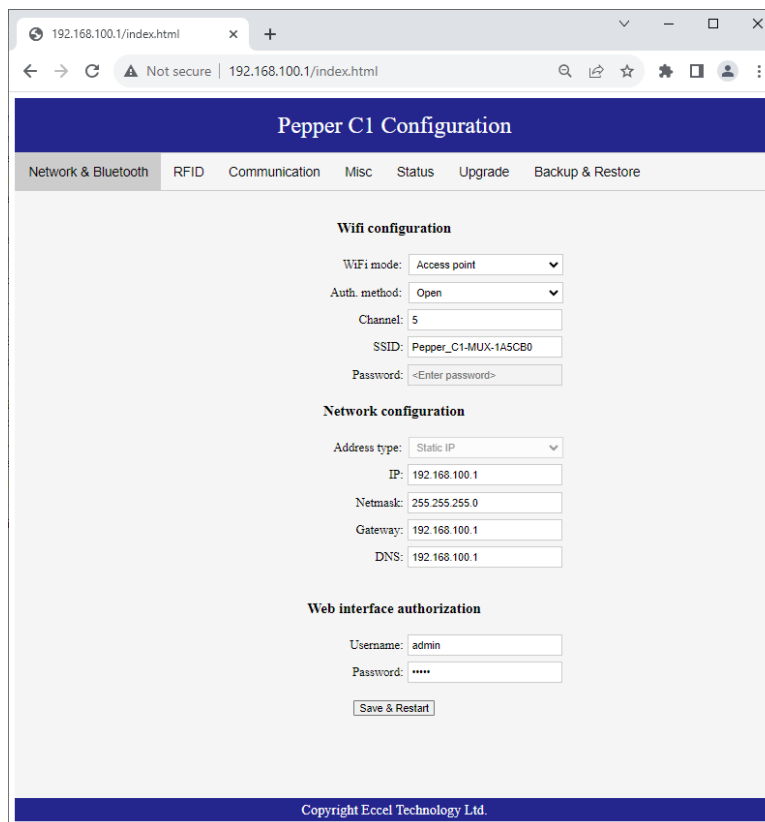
192.168.100.1/index.html

Not secure | 192.168.100.1/index.html

Pepper C1 Configuration

Network & Bluetooth RFID Communication Misc Status Upgrade Backup & Restore

Wifi configuration

WiFi mode: Access point

Auth. method: Open

Channel: 5

SSID: Pepper_C1-MUX-1A5CB0

Password: <Enter password>

Network configuration

Address type: Static IP

IP: 192.168.100.1

Netmask: 255.255.255.0

Gateway: 192.168.100.1

DNS: 192.168.100.1

Web interface authorization

Username: admin

Password: •••••

Save & Restart

Copyright Eccel Technology Ltd.